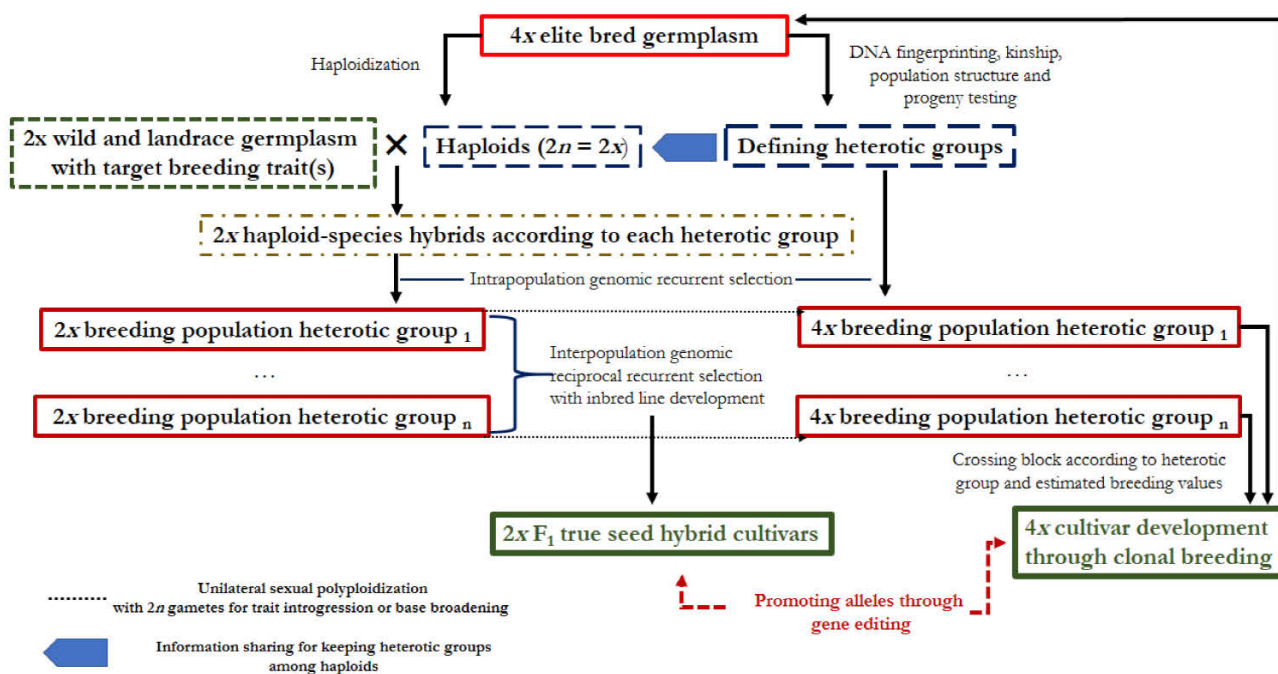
4x elite bred germplasm

Haploidization

DNA fingerprinting, kinship, population structure and progeny testing

2x wild and landrace germplasm with target breeding trait(s)

×

Haploids ($2n = 2x$)

Defining heterotic groups

2x haploid-species hybrids according to each heterotic group

Intrapopulation genomic recurrent selection

2x breeding population heterotic group $_1$

...

2x breeding population heterotic group $_n$

Interpopulation genomic reciprocal recurrent selection with inbred line development

4x breeding population heterotic group $_1$

...

4x breeding population heterotic group $_n$

Crossing block according to heterotic group and estimated breeding values

2x $F_1$ true seed hybrid cultivars

4x cultivar development through clonal breeding

Unilateral sexual polyploidization with 2n gametes for trait introgression or base broadening

Promoting alleles through gene editing

Information sharing for keeping heterotic groups among haploids